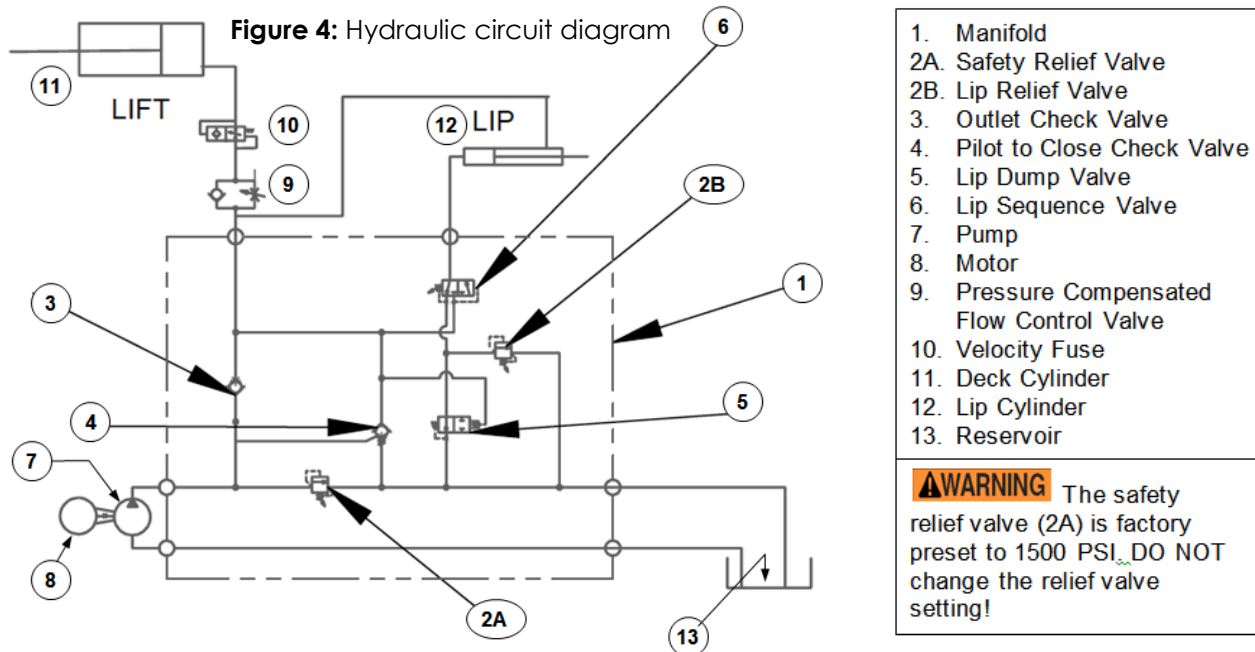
**Figure 4:** Hydraulic circuit diagram

11
LIFT
10
9
12 LIP
6
2B
1
3
4
5
7
8
2A
13

1. Manifold
2A. Safety Relief Valve
2B. Lip Relief Valve
3. Outlet Check Valve
4. Pilot to Close Check Valve
5. Lip Dump Valve
6. Lip Sequence Valve
7. Pump
8. Motor
9. Pressure Compensated Flow Control Valve
10. Velocity Fuse
11. Deck Cylinder
12. Lip Cylinder
13. Reservoir

⚠WARNING The safety relief valve (2A) is factory preset to 1500 PSI. DO NOT change the relief valve setting!